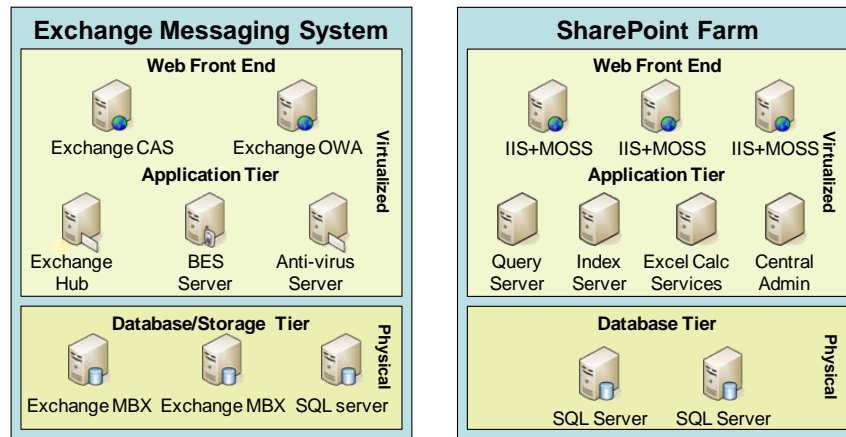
Exchange Messaging System

Web Front End

Exchange CAS

Exchange OWA

Application Tier

Exchange Hub

BES Server

Anti-virus Server

Virtualized

Database/Storage Tier

Exchange MBX

Exchange MBX

SQL server

Physical

SharePoint Farm

Web Front End

IIS+MOSS

IIS+MOSS

IIS+MOSS

Application Tier

Query Server

Index Server

Excel Calc Services

Central Admin

Virtualized

Database Tier

SQL Server

SQL Server

Physical